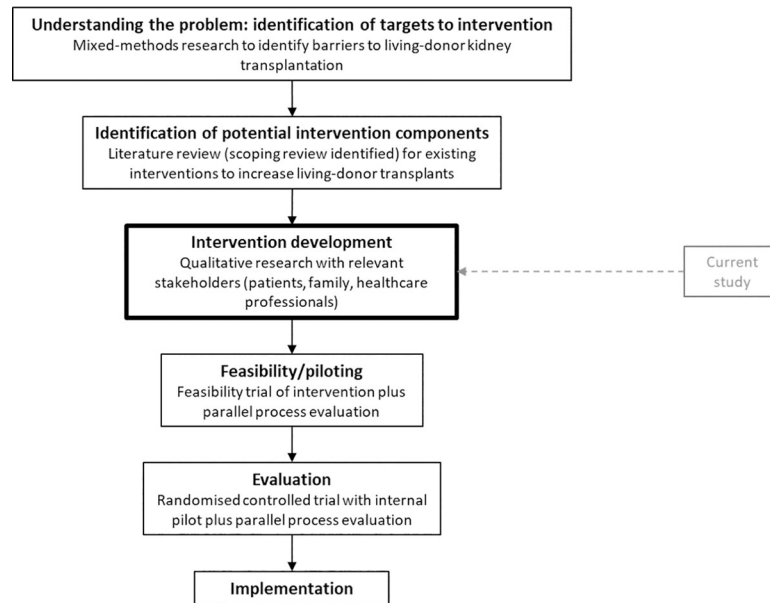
Understanding the problem: identification of targets to intervention
Mixed-methods research to identify barriers to living-donor kidney transplantation

Identification of potential intervention components
Literature review (scoping review identified) for existing interventions to increase living-donor transplants

Intervention development
Qualitative research with relevant stakeholders (patients, family, healthcare professionals)

Current study

Feasibility/piloting
Feasibility trial of intervention plus parallel process evaluation

Evaluation
Randomised controlled trial with internal pilot plus parallel process evaluation

Implementation